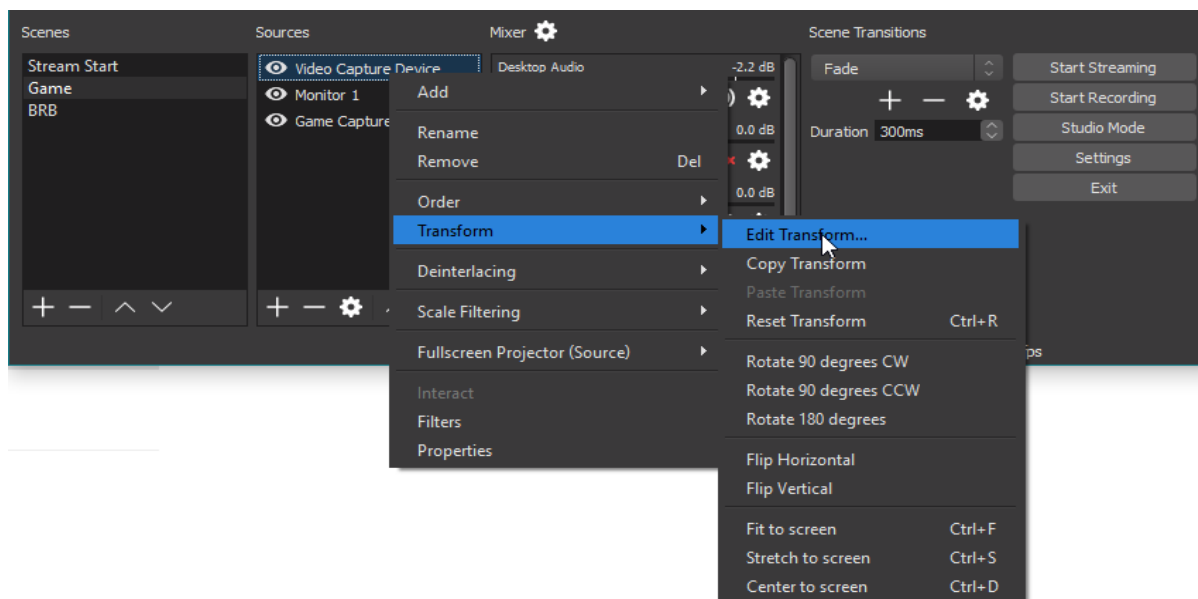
Scenes

Stream Start
Game
BRB

Sources

Video Capture Device
Monitor 1
Game Capture

Mixer

Desktop Audio
-2.2 dB
0.0 dB
0.0 dB

Add
Rename
Remove Del
Order
Transform
Deinterlacing
Scale Filtering
Fullscreen Projector (Source)
Interact
Filters
Properties

Edit Transform...
Copy Transform
Paste Transform
Reset Transform Ctrl+R
Rotate 90 degrees CW
Rotate 90 degrees CCW
Rotate 180 degrees
Flip Horizontal
Flip Vertical
Fit to screen Ctrl+F
Stretch to screen Ctrl+S
Center to screen Ctrl+D

Scene Transitions

Fade
Duration 300ms

Start Streaming
Start Recording
Studio Mode
Settings
Exit

ps